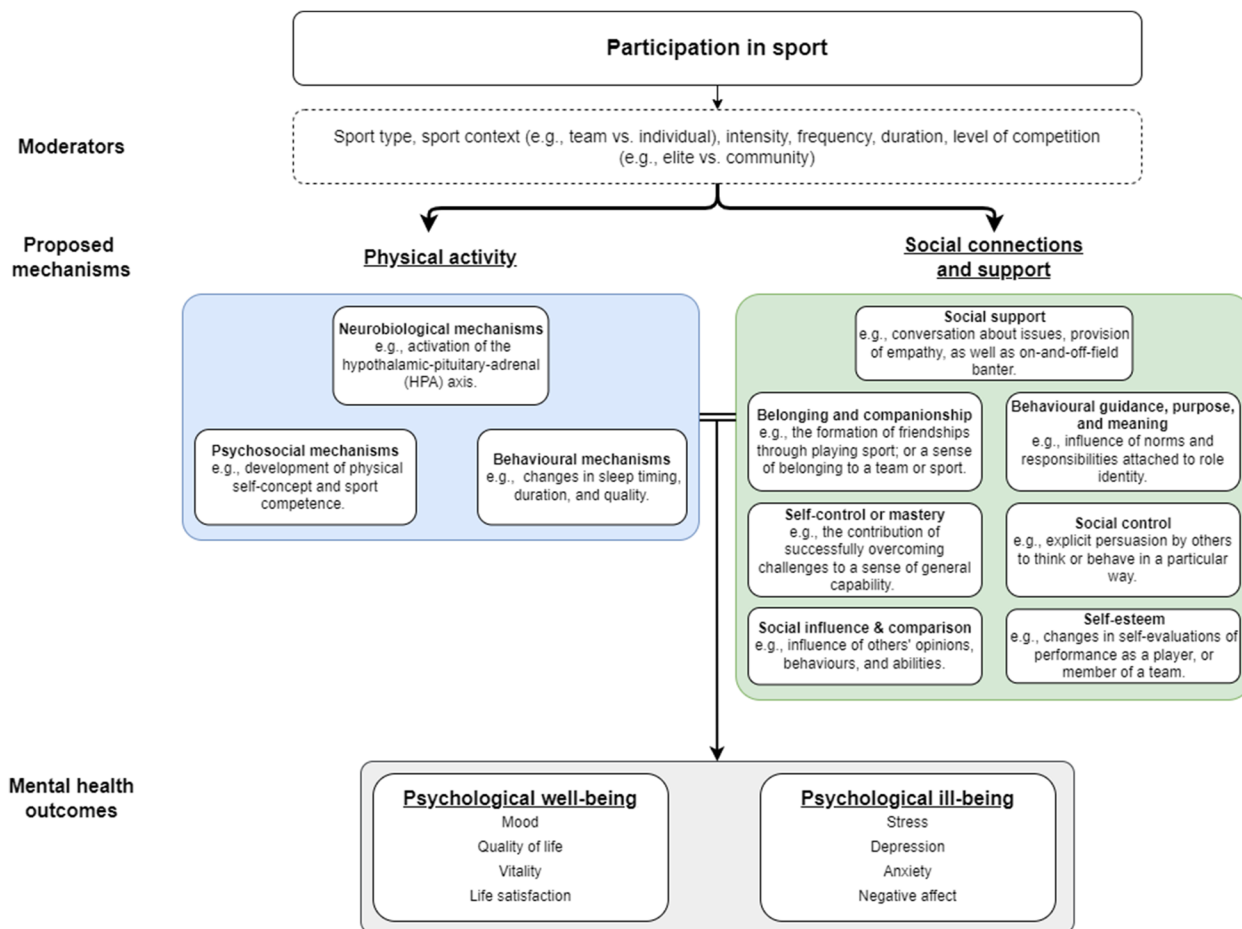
Participation in sport

Moderators

Sport type, sport context (e.g., team vs. individual), intensity, frequency, duration, level of competition (e.g., elite vs. community)

Proposed mechanisms

Physical activity

Social connections and support

Neurobiological mechanisms
e.g., activation of the hypothalamic-pituitary-adrenal (HPA) axis.

Psychosocial mechanisms
e.g., development of physical self-concept and sport competence.

Behavioural mechanisms
e.g., changes in sleep timing, duration, and quality.

Social support
e.g., conversation about issues, provision of empathy, as well as on-and-off-field banter.

Belonging and companionship
e.g., the formation of friendships through playing sport; or a sense of belonging to a team or sport.

Behavioural guidance, purpose, and meaning
e.g., influence of norms and responsibilities attached to role identity.

Self-control or mastery
e.g., the contribution of successfully overcoming challenges to a sense of general capability.

Social control
e.g., explicit persuasion by others to think or behave in a particular way.

Social influence & comparison
e.g., influence of others' opinions, behaviours, and abilities.

Self-esteem
e.g., changes in self-evaluations of performance as a player, or member of a team.

Mental health outcomes

Psychological well-being
Mood
Quality of life
Vitality
Life satisfaction

Psychological ill-being
Stress
Depression
Anxiety
Negative affect